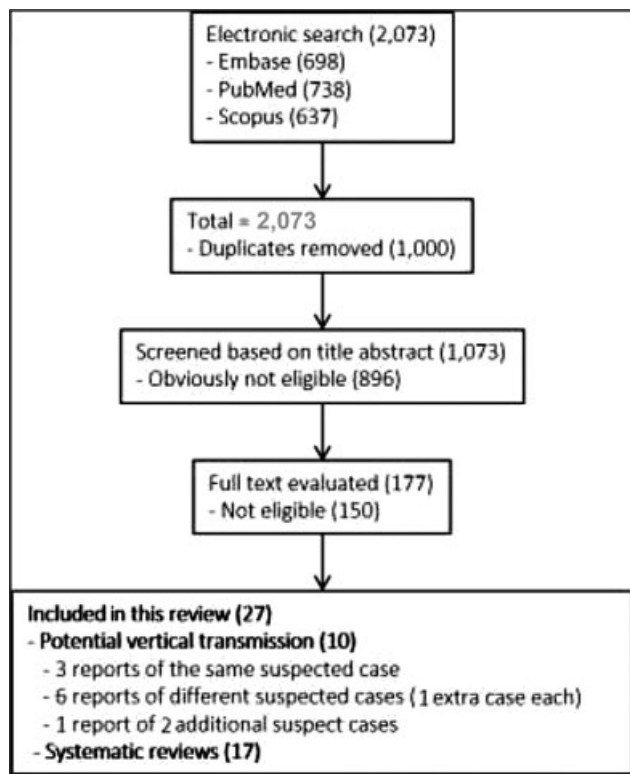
Electronic search (2,073)
- Embase (698)
- PubMed (738)
- Scopus (637)

Total = 2,073
- Duplicates removed (1,000)

Screened based on title abstract (1,073)
- Obviously not eligible (896)

Full text evaluated (177)
- Not eligible (150)

Included in this review (27)
- Potential vertical transmission (10)
- 3 reports of the same suspected case
- 6 reports of different suspected cases (1 extra case each)
- 1 report of 2 additional suspect cases
- Systematic reviews (17)